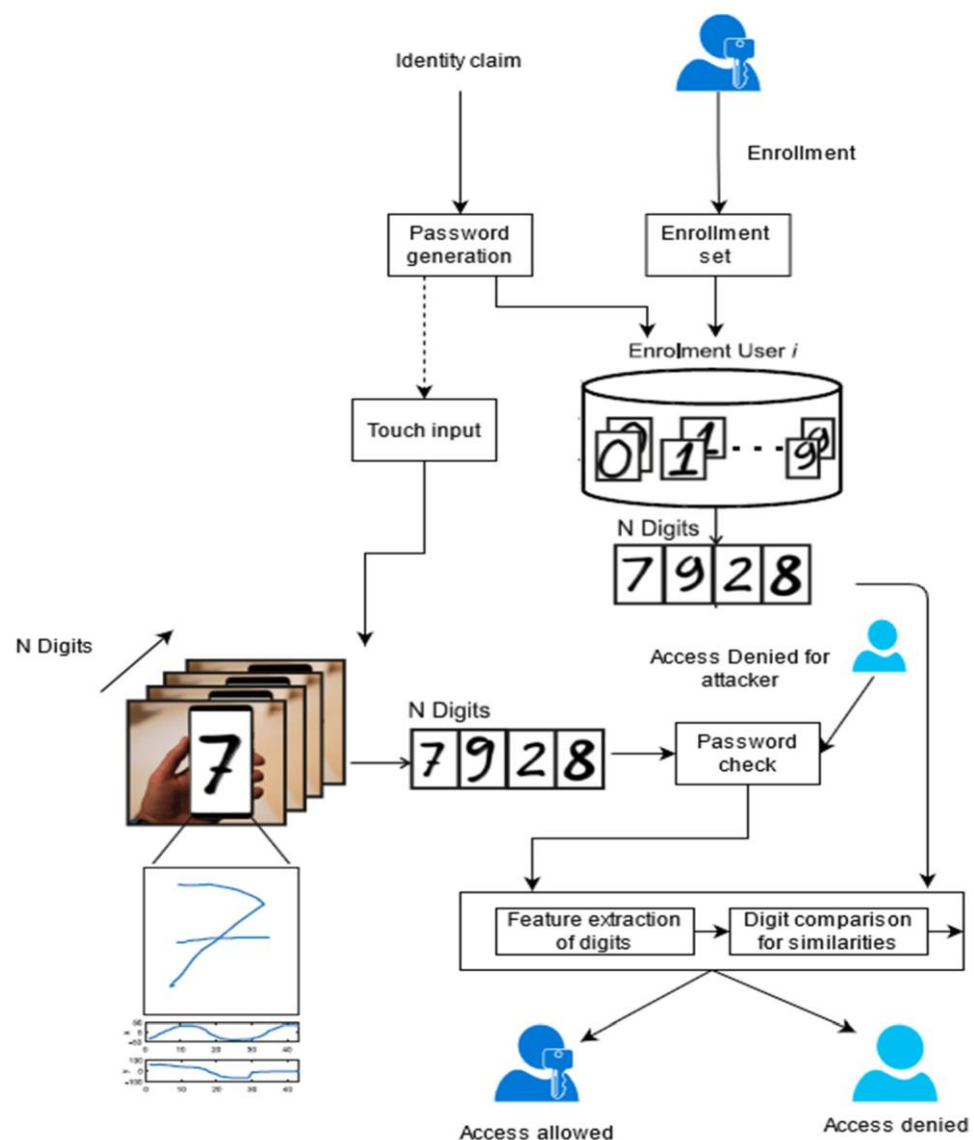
Identity claim

Enrollment

Password generation

Enrollment set

Enrolment User $i$

Touch input

0 1 1 . . . 9 9

N Digits

7 9 2 8

N Digits

Access Denied for attacker

N Digits

7 9 2 8

Password check

Feature extraction of digits

Digit comparison for similarities

Access allowed

Access denied